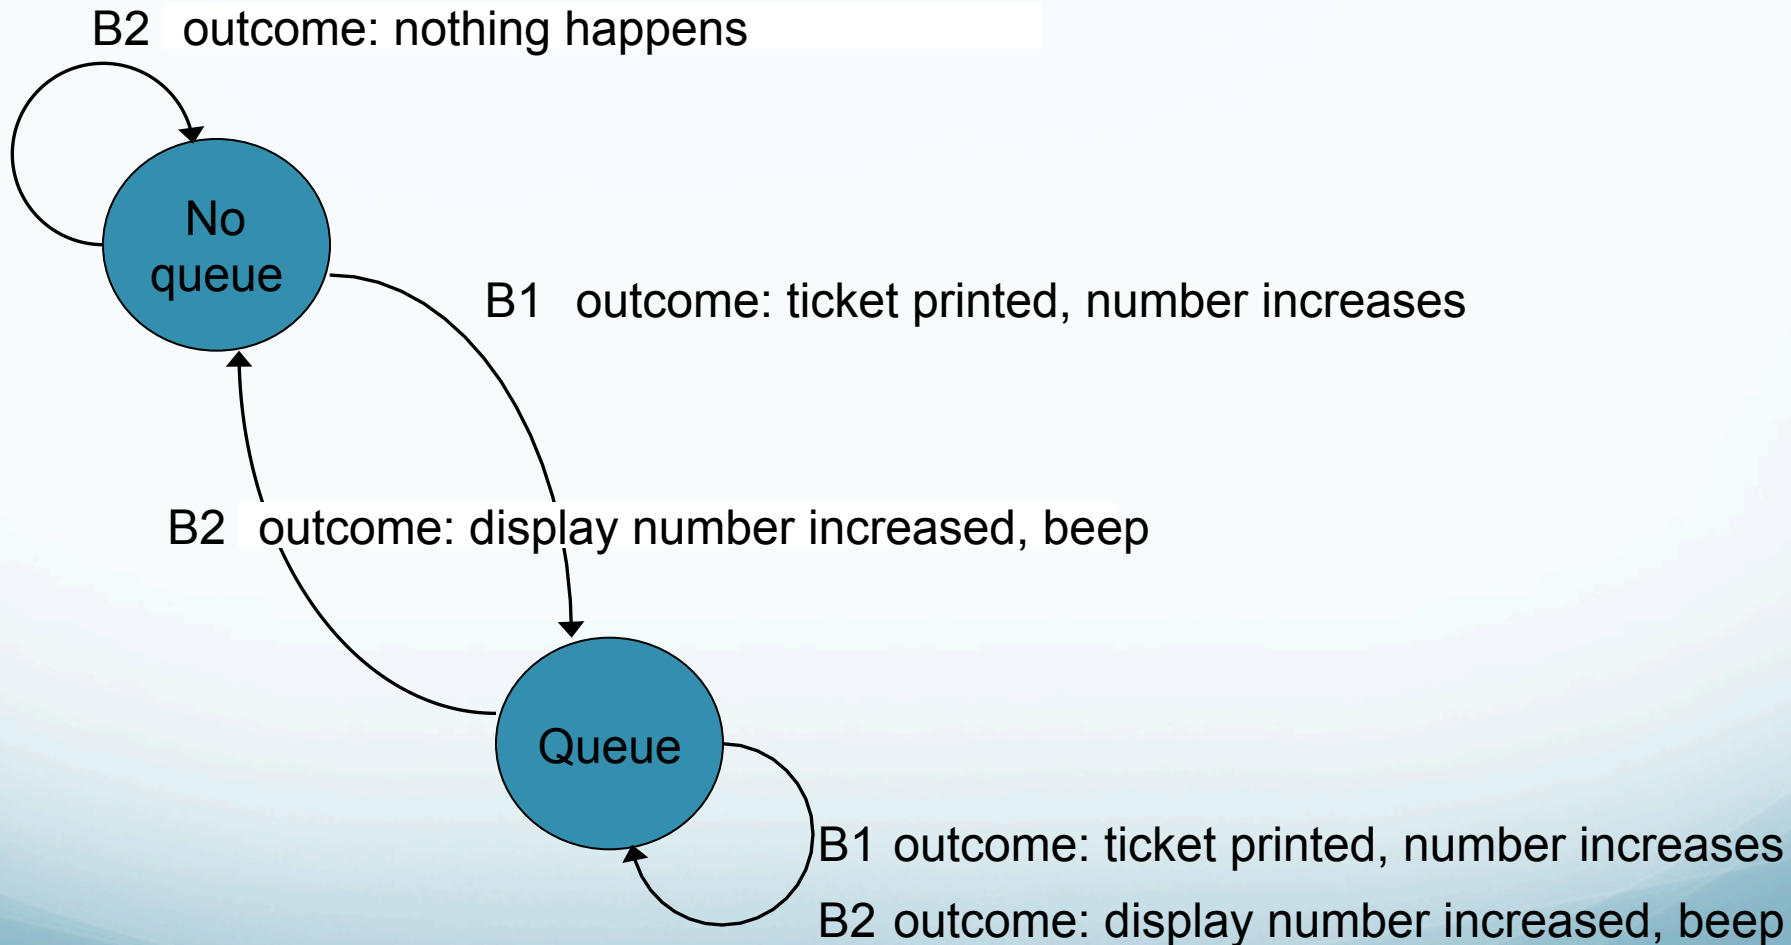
B2 outcome: nothing happens

No queue

B1 outcome: ticket printed, number increases

B2 outcome: display number increased, beep

Queue

B1 outcome: ticket printed, number increases

B2 outcome: display number increased, beep